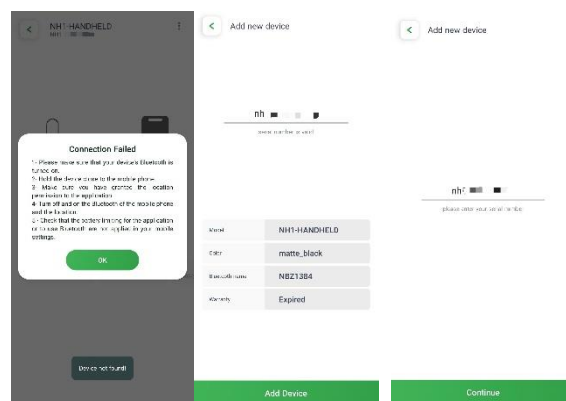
NH1-HANDHELD

Connection Failed

1- Please make sure that your device's Bluetooth is turned on.
2- Hold the device close to the mobile phone.
3- Make sure you have granted the location permission to the application.
4- Turn off and on the bluetooth of the mobile phone and the location.
5- Check that the battery saving for the application or to use Bluetooth are not applied in your mobile settings.

OK

Device not found!

Add new device

nh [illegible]

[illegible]

| Model | NH1-HANDHELD |
|---|---|
| Color | matte_black |
| Bluetooth name | NBZ1384 |
| Warranty | Expired |

Add Device

Add new device

nh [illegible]

please enter your serial number

Continue